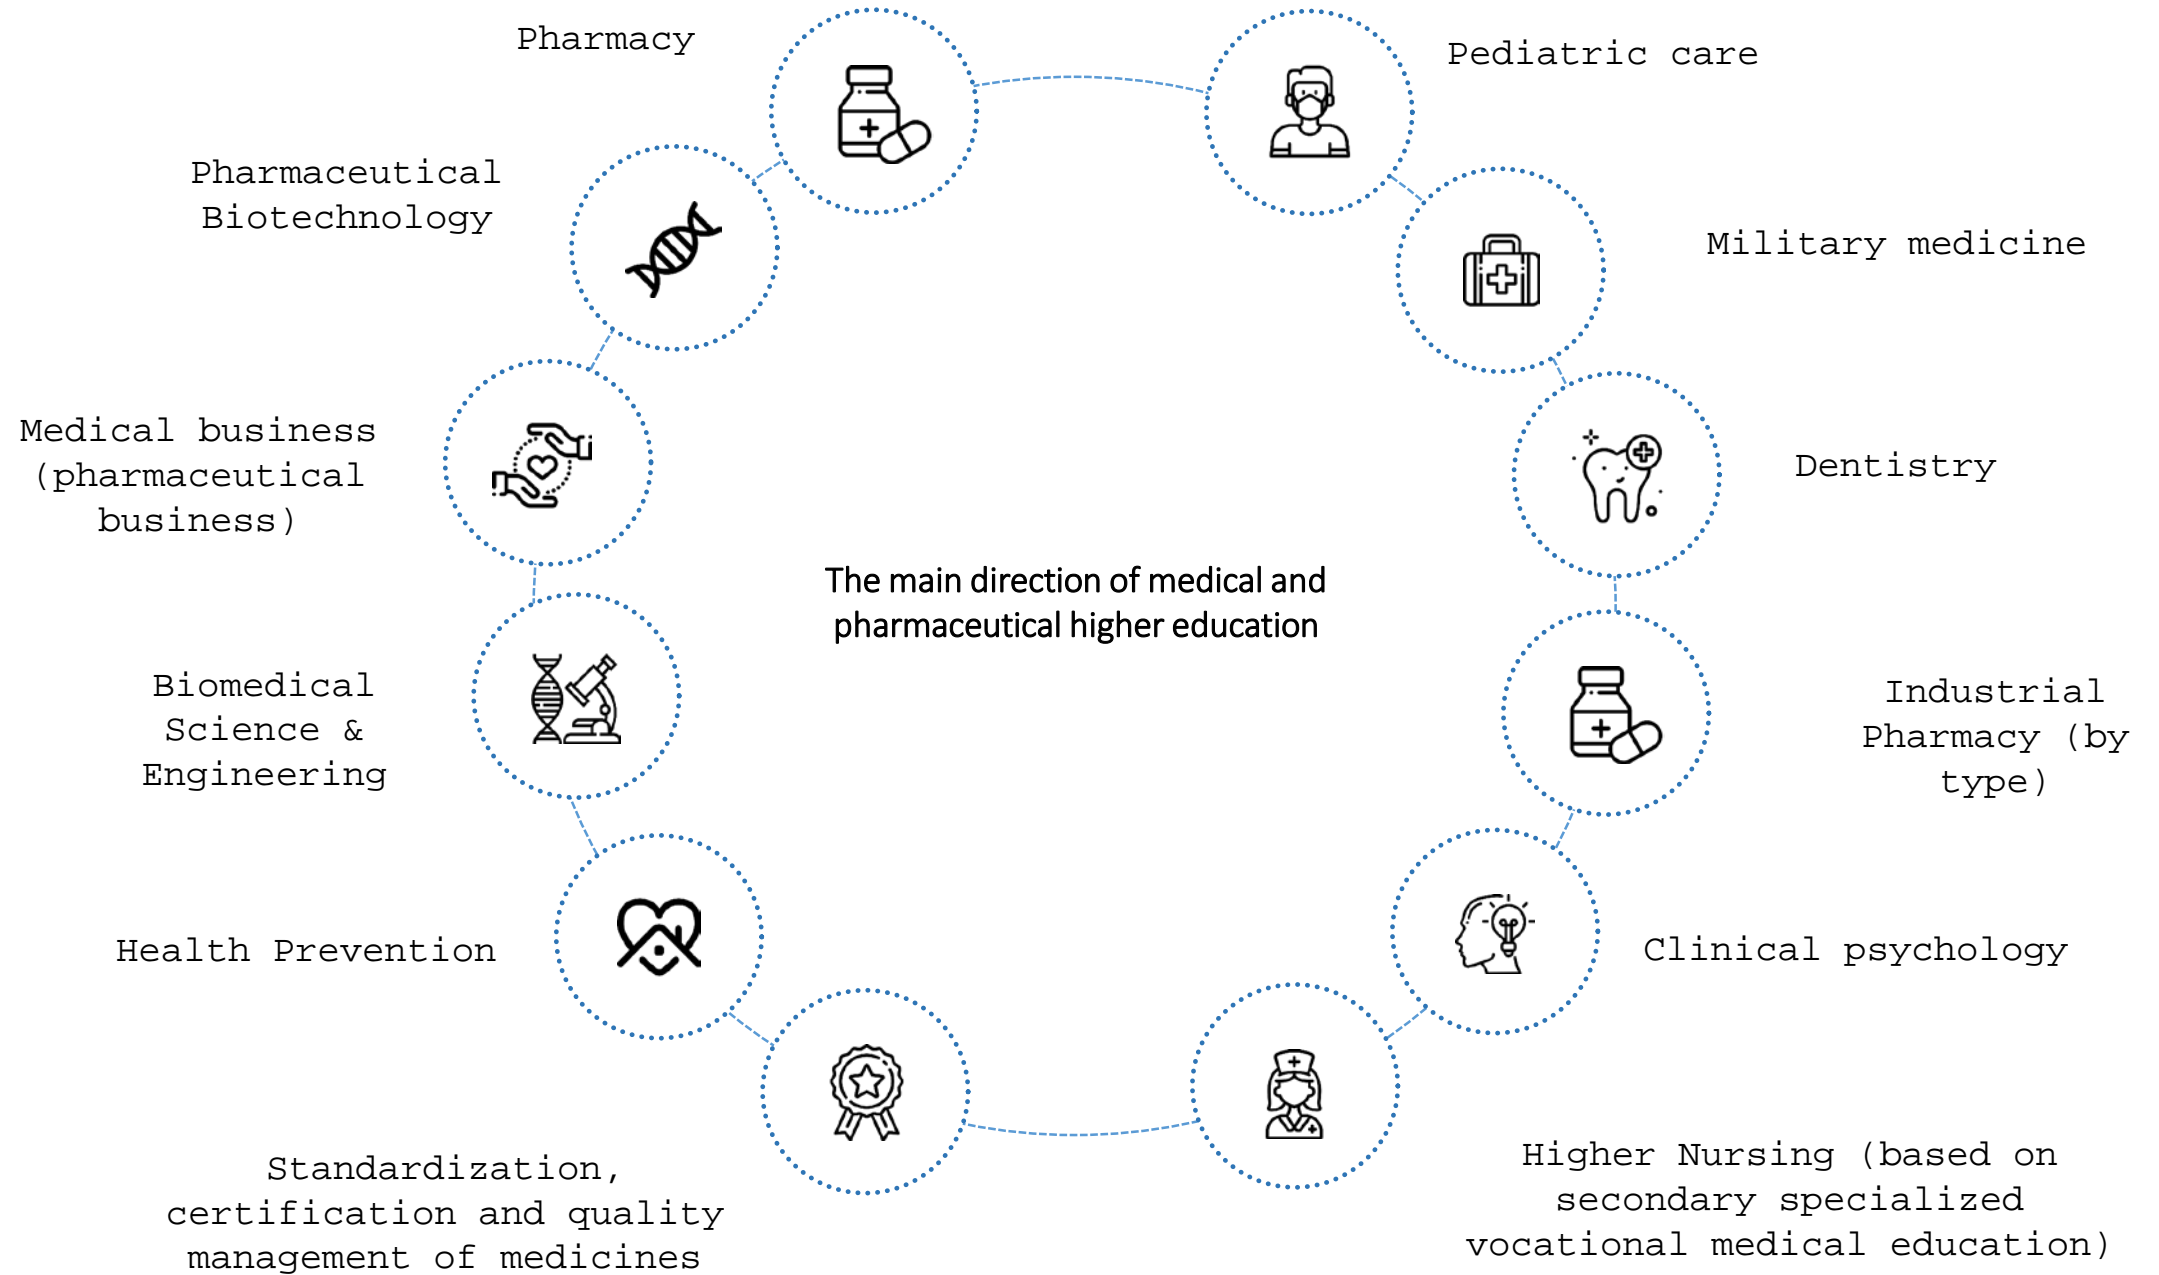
Pharmacy

Pediatric care

Pharmaceutical Biotechnology

Military medicine

Medical business (pharmaceutical business)

Dentistry

The main direction of medical and pharmaceutical higher education

Biomedical Science & Engineering

Industrial Pharmacy (by type)

Health Prevention

Clinical psychology

Standardization, certification and quality management of medicines

Higher Nursing (based on secondary specialized vocational medical education)